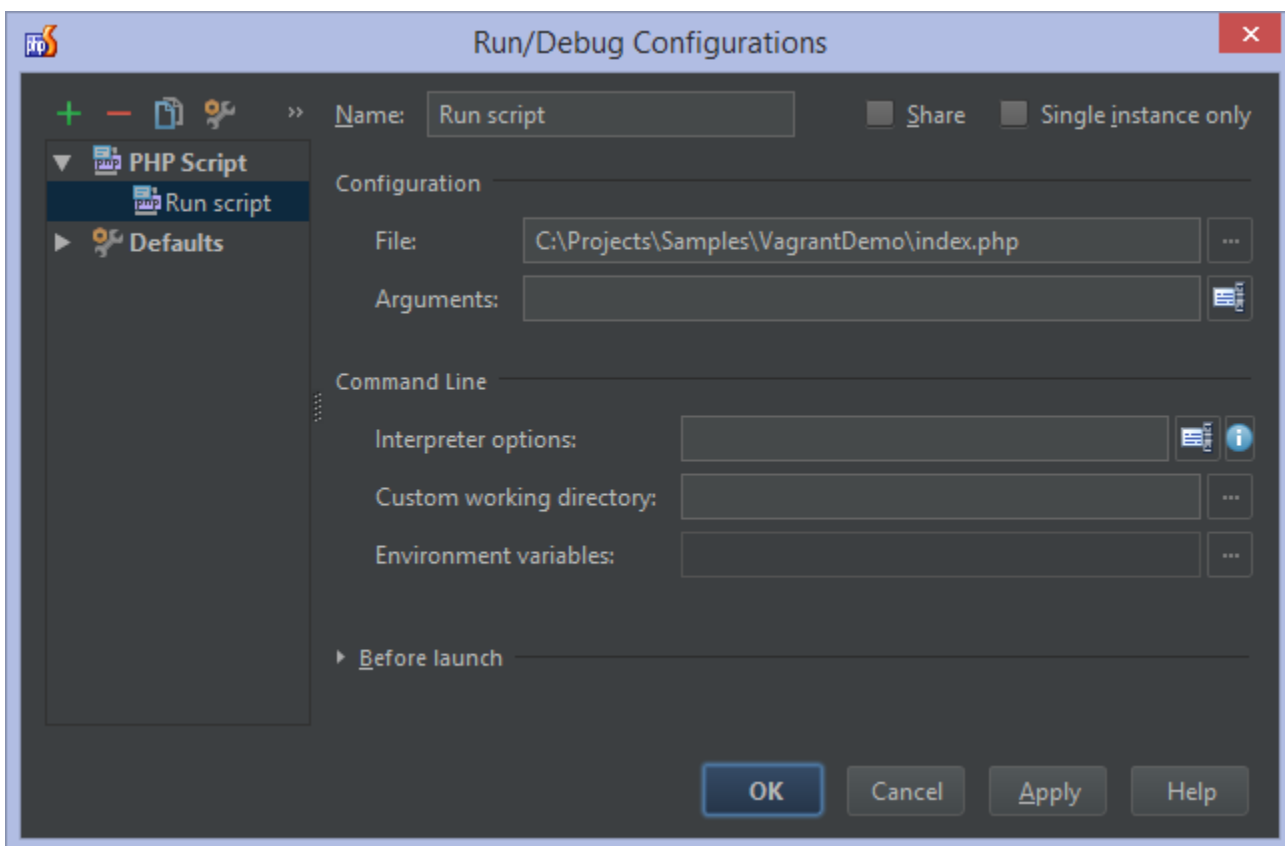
Run/Debug Configurations

PHP Script
Run script
Defaults

Name: Run script
Share
Single instance only

Configuration
File: C:\Projects\Samples\VagrantDemo\index.php
Arguments:

Command Line
Interpreter options:
Custom working directory:
Environment variables:

Before launch

OK
Cancel
Apply
Help